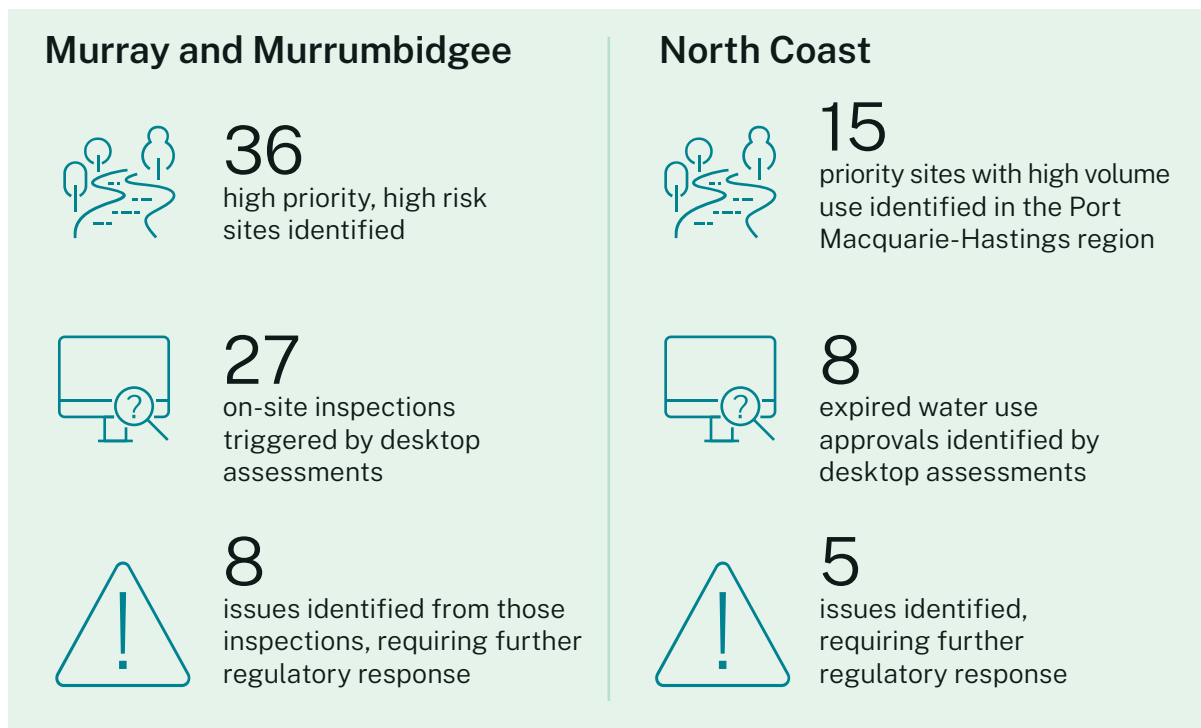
Murray and Murrumbidgee

36
high priority, high risk sites identified

27
on-site inspections triggered by desktop assessments

8
issues identified from those inspections, requiring further regulatory response

North Coast

15
priority sites with high volume use identified in the Port Macquarie-Hastings region

8
expired water use approvals identified by desktop assessments

5
issues identified, requiring further regulatory response